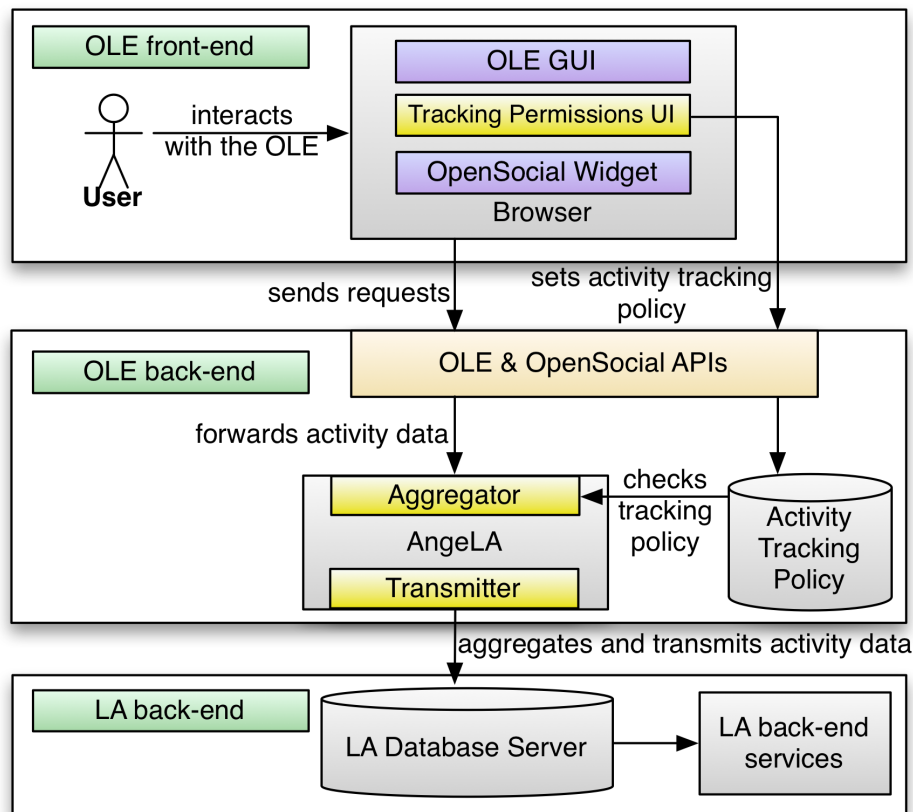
OLE front-end

OLE GUI

Tracking Permissions UI

interacts with the OLE

OpenSocial Widget

User

Browser

sends requests

sets activity tracking policy

OLE back-end

OLE & OpenSocial APIs

forwards activity data

Aggregator

checks tracking policy

Activity Tracking Policy

AngeLA

Transmitter

aggregates and transmits activity data

LA back-end

LA Database Server

LA back-end services